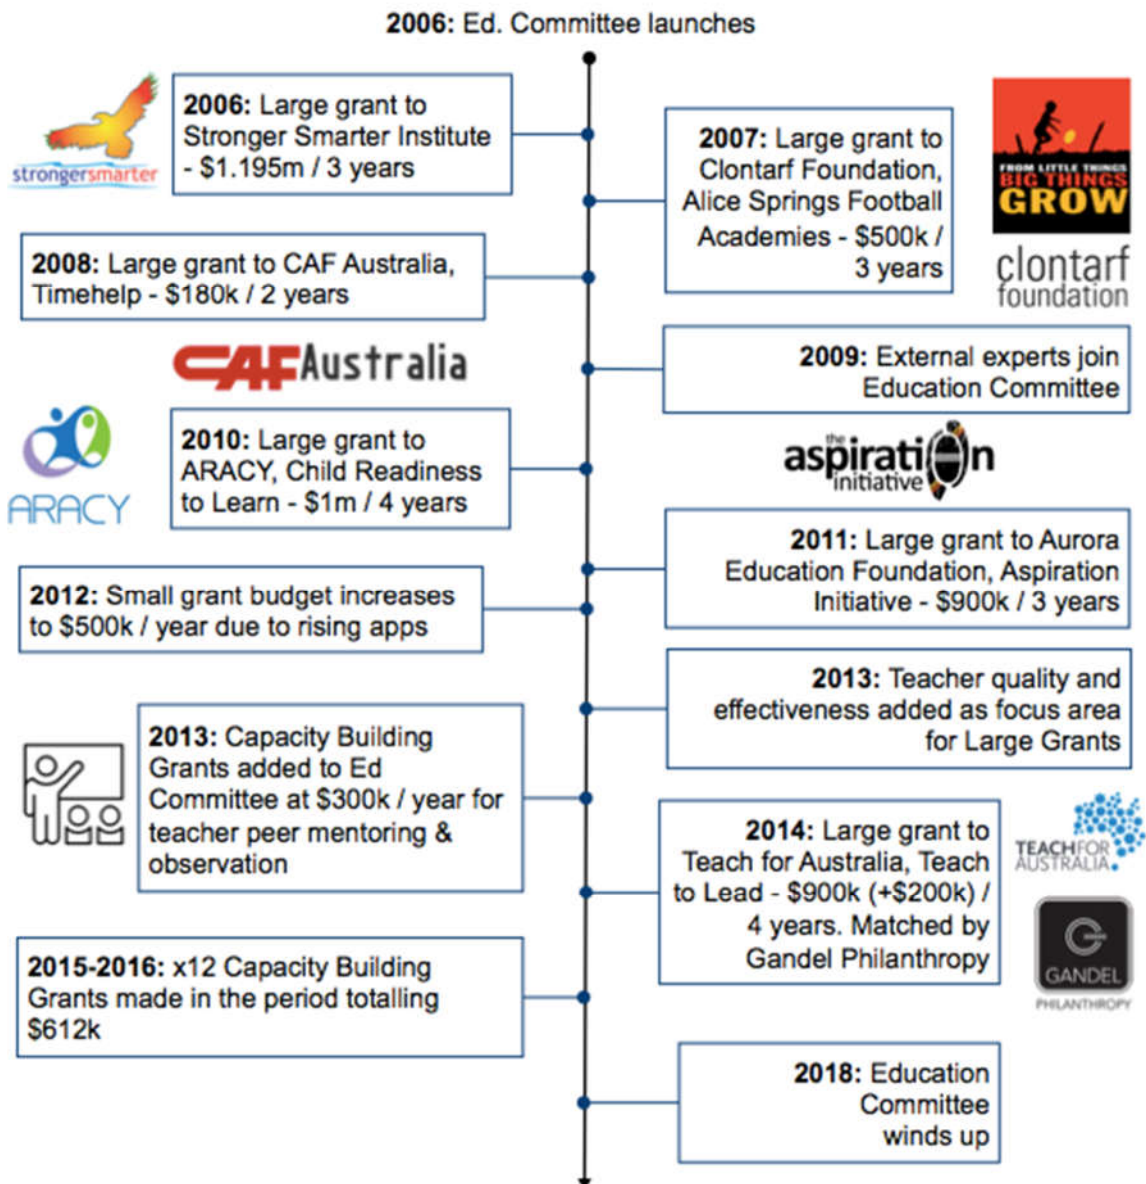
**2006:** Ed. Committee launches

strongersmarter

**2006:** Large grant to Stronger Smarter Institute - $1.195m / 3 years

**2007:** Large grant to Clontarf Foundation, Alice Springs Football Academies - $500k / 3 years

FROM LITTLE THINGS BIG THINGS GROW

clontarf foundation

**2008:** Large grant to CAF Australia, Timehelp - $180k / 2 years

CAF Australia

**2009:** External experts join Education Committee

ARACY

**2010:** Large grant to ARACY, Child Readiness to Learn - $1m / 4 years

the aspiration initiative

**2011:** Large grant to Aurora Education Foundation, Aspiration Initiative - $900k / 3 years

**2012:** Small grant budget increases to $500k / year due to rising apps

**2013:** Teacher quality and effectiveness added as focus area for Large Grants

**2013:** Capacity Building Grants added to Ed Committee at $300k / year for teacher peer mentoring & observation

**2014:** Large grant to Teach for Australia, Teach to Lead - $900k (+$200k) / 4 years. Matched by Gandel Philanthropy

TEACH FOR AUSTRALIA

GANDEL PHILANTHROPY

**2015-2016:** x12 Capacity Building Grants made in the period totalling $612k

**2018:** Education Committee winds up